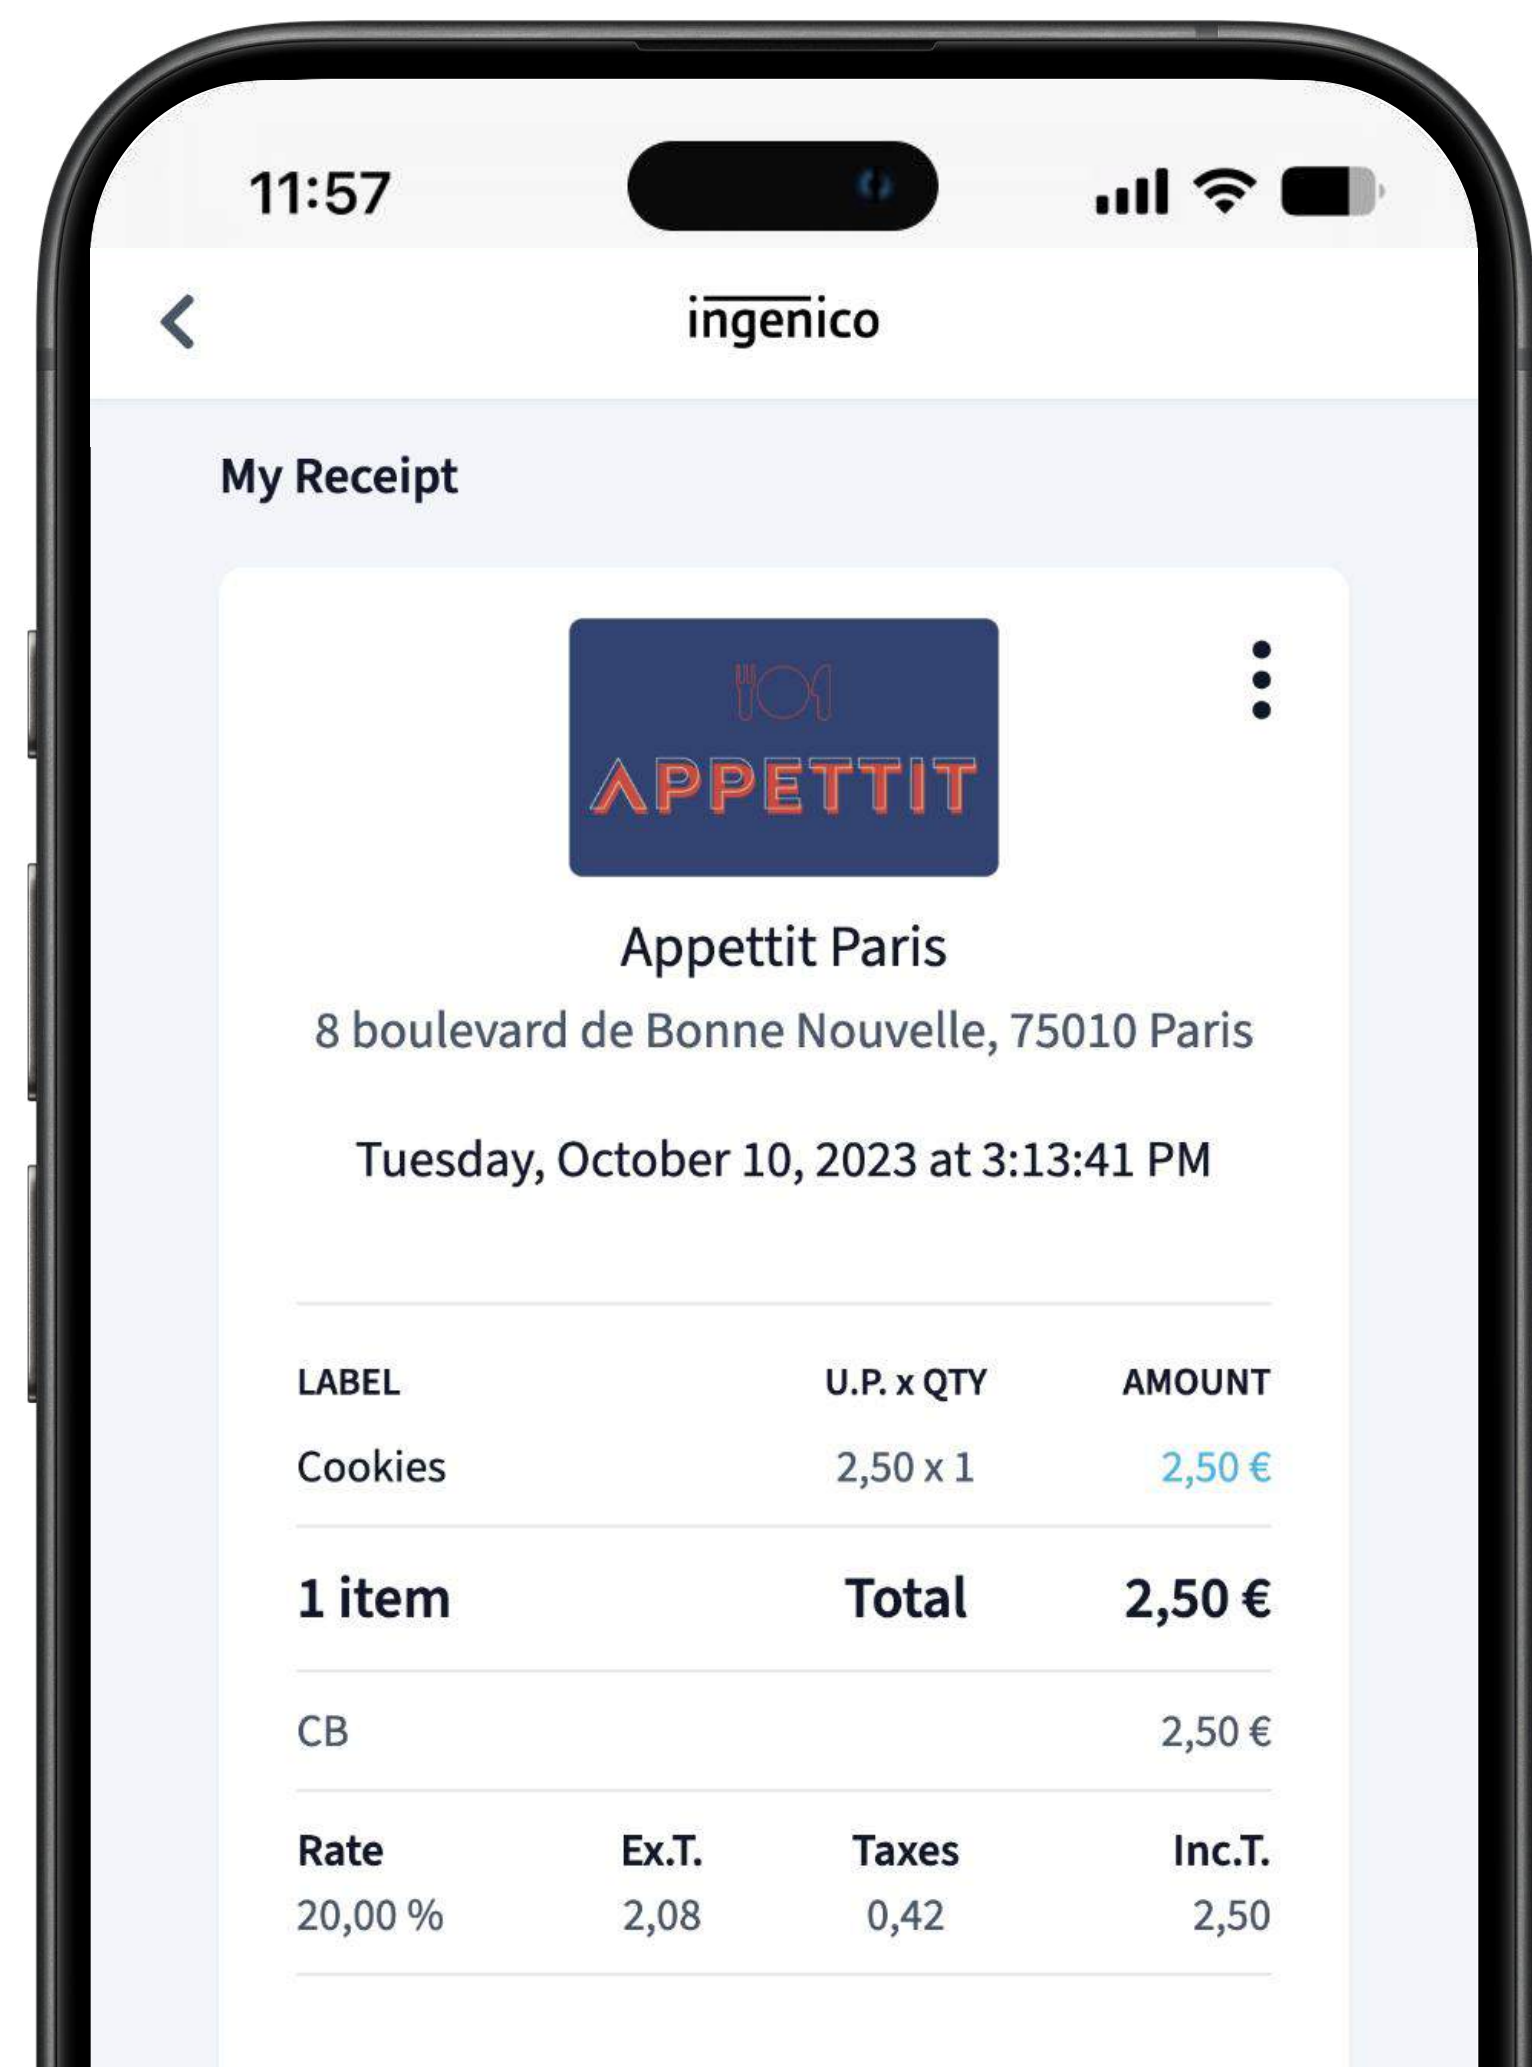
11:57

ingenico

My Receipt

APPETTIT

Appettit Paris

8 boulevard de Bonne Nouvelle, 75010 Paris

Tuesday, October 10, 2023 at 3:13:41 PM

| LABEL | U.P. x QTY | AMOUNT |
|---|---|---|
| Cookies | 2,50 x 1 | 2,50 € |

1 item Total 2,50 €

CB 2,50 €

| Rate | Ex.T. | Taxes | Inc.T. |
|---|---|---|---|
| 20,00 % | 2,08 | 0,42 | 2,50 |